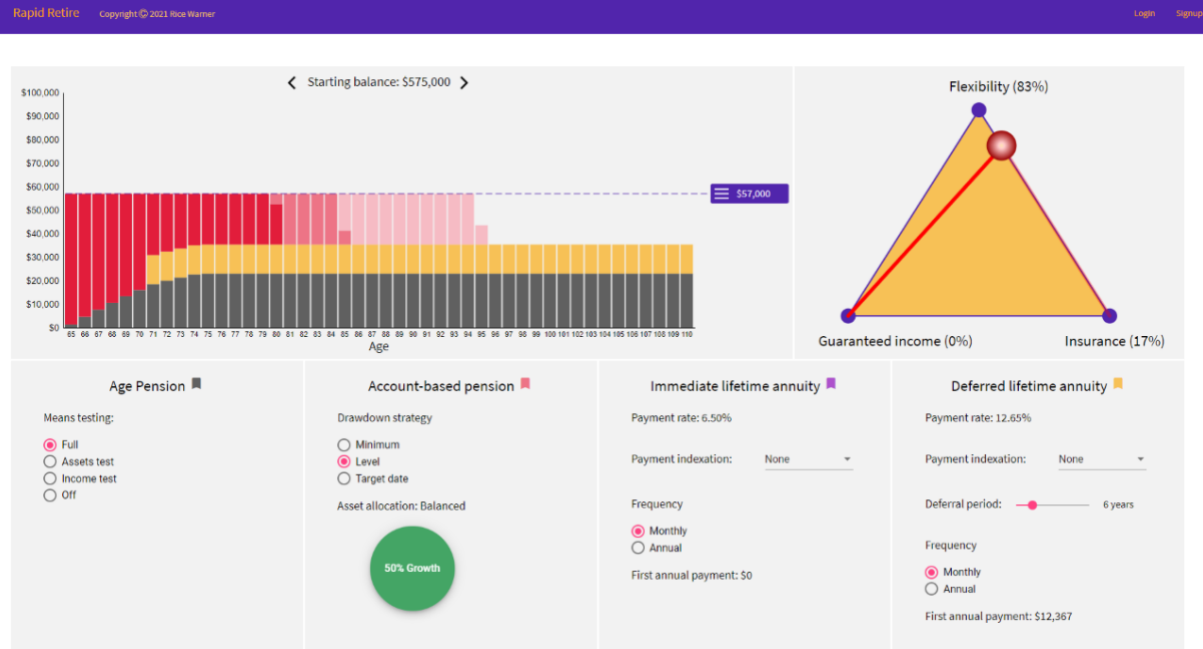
Rapid Retire Copyright © 2021 Rice Warner

Login Signup

Starting balance: $575,000

$100,000
$90,000
$80,000
$70,000
$60,000
$50,000
$40,000
$30,000
$20,000
$10,000
$0

65 66 67 68 69 70 71 72 73 74 75 76 77 78 79 80 81 82 83 84 85 86 87 88 89 90 91 92 93 94 95 96 97 98 99 100 101 102 103 104 105 106 107 108 109 110

Age

$57,000

Flexibility (83%)

Guaranteed income (0%)

Insurance (17%)

Age Pension

Means testing:

Full
Assets test
Income test
Off

Account-based pension

Drawdown strategy

Minimum
Level
Target date

Asset allocation: Balanced

50% Growth

Immediate lifetime annuity

Payment rate: 6.50%

Payment indexation: None

Frequency

Monthly
Annual

First annual payment: $0

Deferred lifetime annuity

Payment rate: 12.65%

Payment indexation: None

Deferral period: 6 years

Frequency

Monthly
Annual

First annual payment: $12,367